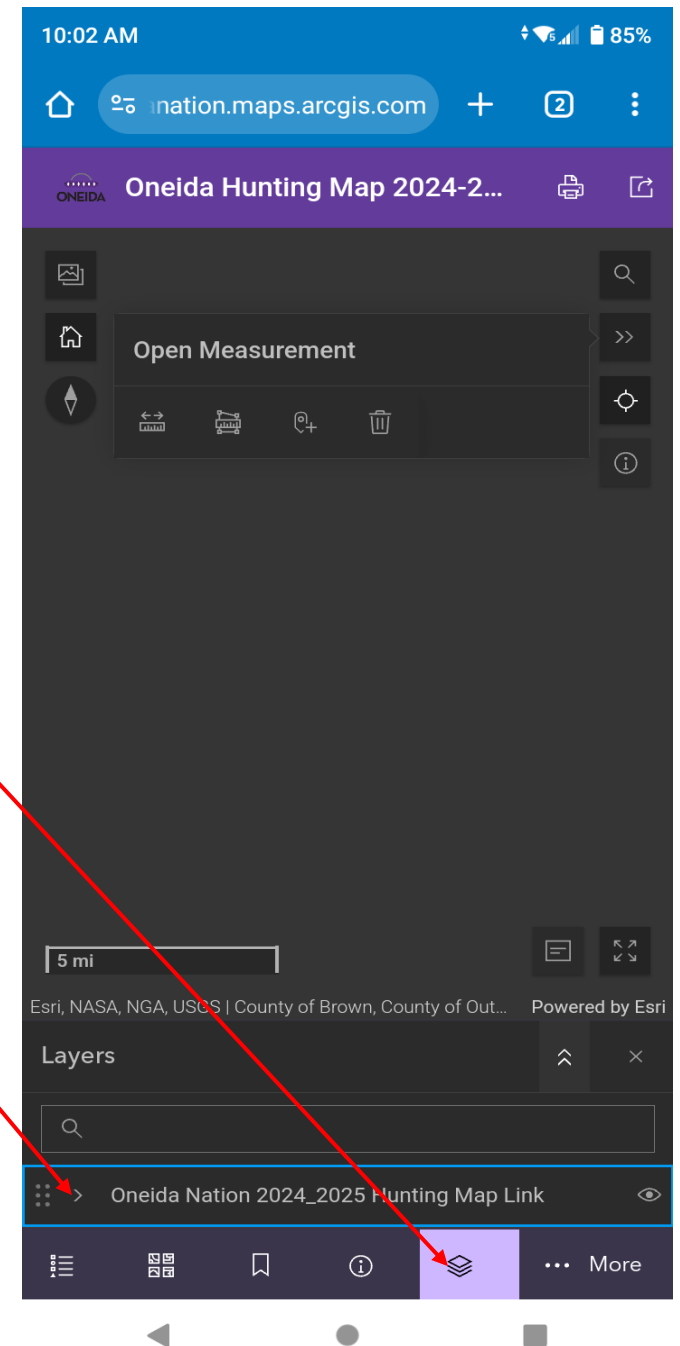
10:02 AM

85%

nation.maps.arcgis.com

2

ONEIDA

Oneida Hunting Map 2024-2...

Open Measurement

5 mi

Esri, NASA, NGA, USGS | County of Brown, County of Out...

Powered by Esri

Layers

Oneida Nation 2024_2025 Hunting Map Link

More